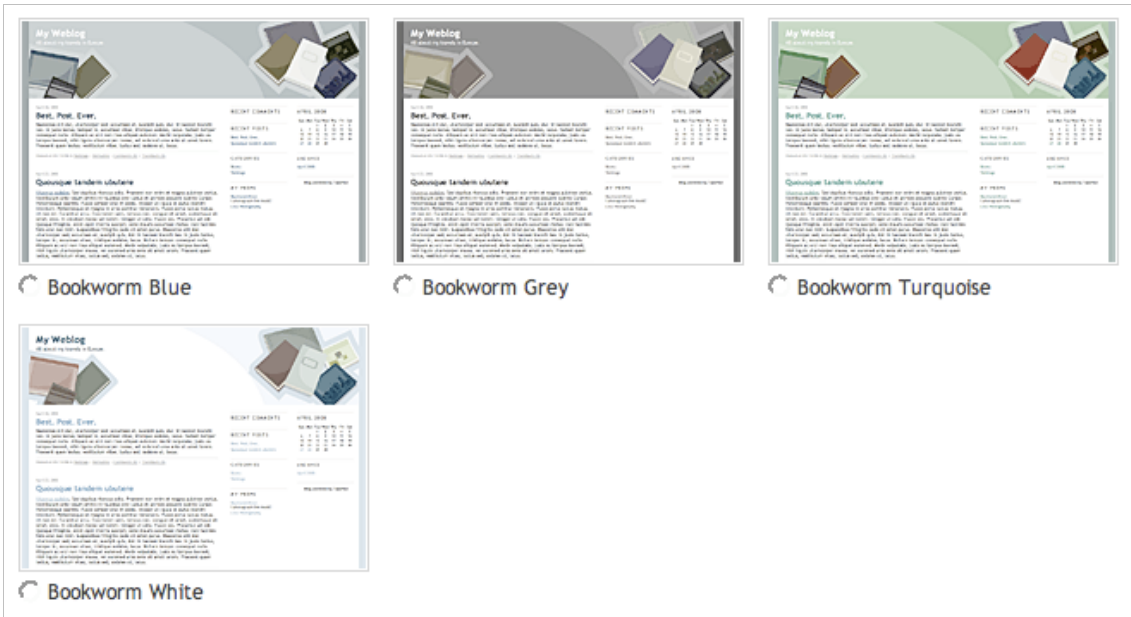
My Weblog

Best. Post. Ever.

Quousque tandem abutere

RECENT COMMENTS

RECENT POSTS

CATEGORIES

MY PROPS

APRIL 2006

ARCHIVES

Bookworm Blue

My Weblog

Best. Post. Ever.

Quousque tandem abutere

RECENT COMMENTS

RECENT POSTS

CATEGORIES

MY PROPS

APRIL 2006

ARCHIVES

Bookworm Grey

My Weblog

Best. Post. Ever.

Quousque tandem abutere

RECENT COMMENTS

RECENT POSTS

CATEGORIES

MY PROPS

APRIL 2006

ARCHIVES

Bookworm Turquoise

My Weblog

Best. Post. Ever.

Quousque tandem abutere

RECENT COMMENTS

RECENT POSTS

CATEGORIES

MY PROPS

APRIL 2006

ARCHIVES

Bookworm White